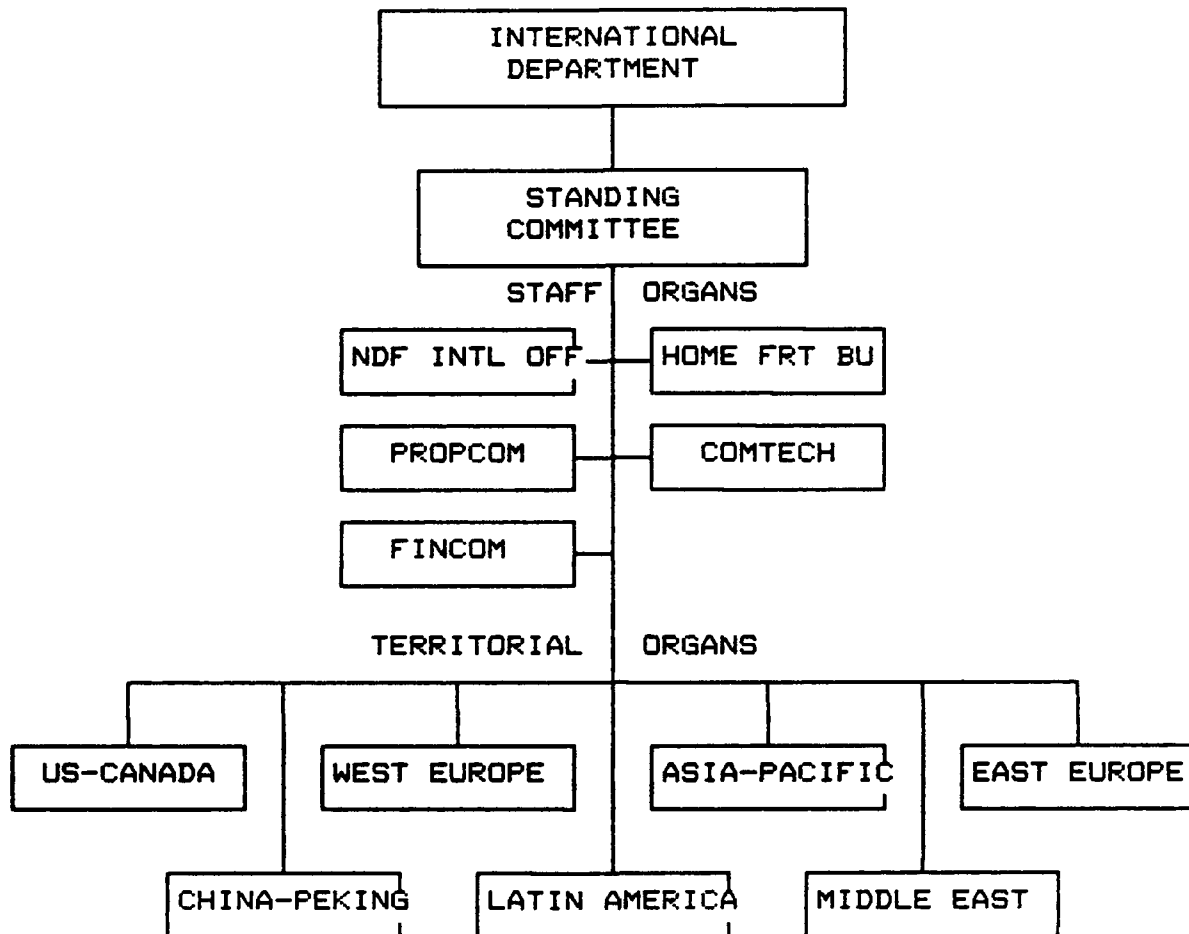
INTERNATIONAL DEPARTMENT

STANDING COMMITTEE

STAFF ORGANS

NDF INTL OFF

HOME FRT BU

PROPCOM

COMTECH

FINCOM

TERRITORIAL ORGANS

US-CANADA

WEST EUROPE

ASIA-PACIFIC

EAST EUROPE

CHINA-PEKING

LATIN AMERICA

MIDDLE EAST